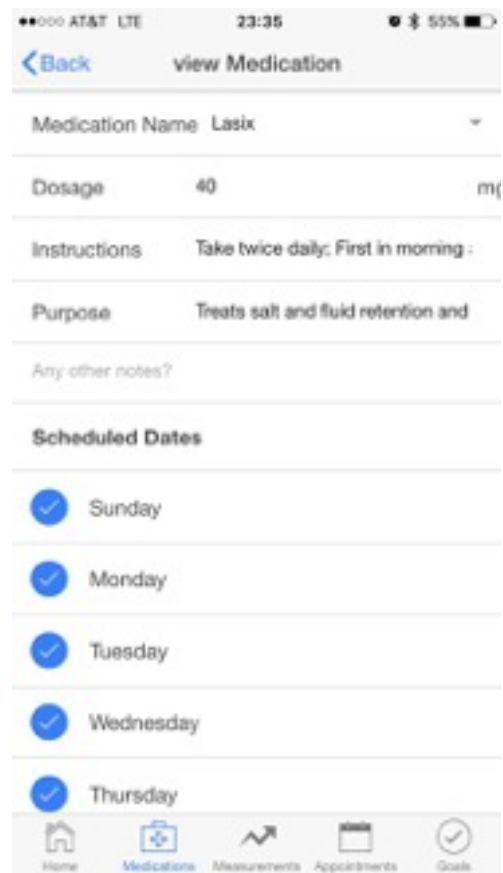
●●○○○ AT&T LTE 23:35 55%

Back view Medication

Medication Name Lasix

Dosage 40 m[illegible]

Instructions Take twice daily; First in morning :

Purpose Treats salt and fluid retention and

Any other notes?

Scheduled Dates

Sunday

Monday

Tuesday

Wednesday

Thursday

Home Medications Measurements Appointments Goals